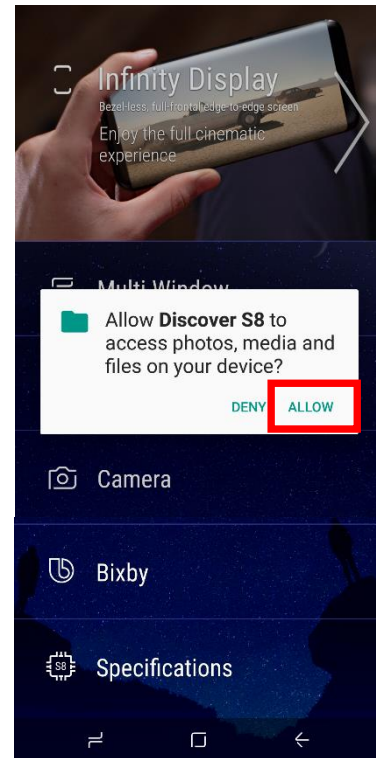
Infinity Display
Bezel-less, full-frontal edge-to-edge screen
Enjoy the full cinematic experience

Multi Window

Allow **Discover S8** to access photos, media and files on your device?

DENY ALLOW

Camera

Bixby

S8 Specifications